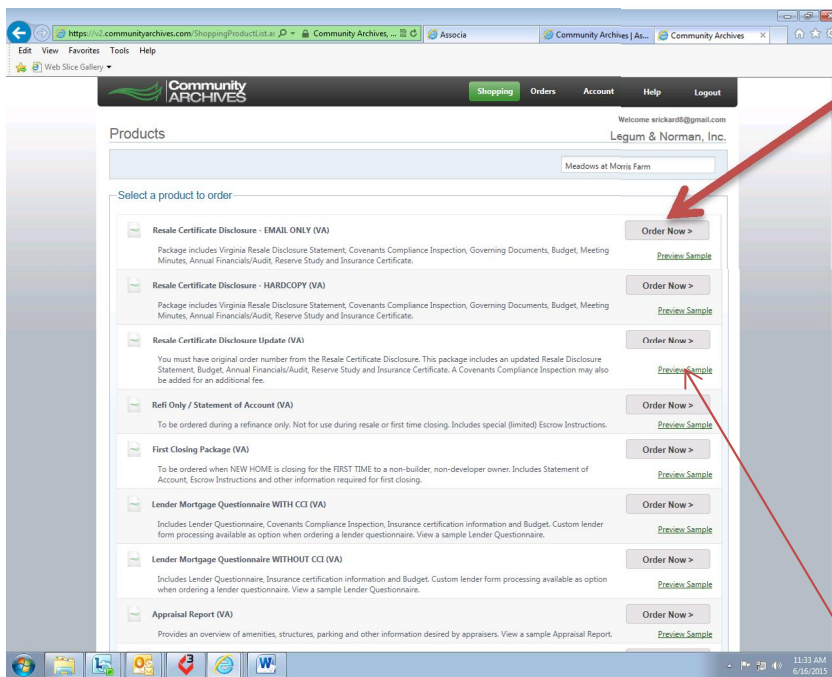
https://v2.communityarchives.com/ShoppingProductList.as Community Archives, ... Associa Community Archives | As... Community Archives

Edit View Favorites Tools Help

Web Slice Gallery

Community ARCHIVES

Shopping Orders Account Help Logout

Welcome srickard8@gmail.com

Products

Legum & Norman, Inc.

Meadows at Morris Farm

Select a product to order

Resale Certificate Disclosure - EMAIL ONLY (VA)

Order Now >

Package includes Virginia Resale Disclosure Statement, Covenants Compliance Inspection, Governing Documents, Budget, Meeting Minutes, Annual Financials/Audit, Reserve Study and Insurance Certificate.

Preview Sample

Resale Certificate Disclosure - HARDCOPY (VA)

Order Now >

Package includes Virginia Resale Disclosure Statement, Covenants Compliance Inspection, Governing Documents, Budget, Meeting Minutes, Annual Financials/Audit, Reserve Study and Insurance Certificate.

Preview Sample

Resale Certificate Disclosure Update (VA)

Order Now >

You must have original order number from the Resale Certificate Disclosure. This package includes an updated Resale Disclosure Statement, Budget, Annual Financials/Audit, Reserve Study and Insurance Certificate. A Covenants Compliance Inspection may also be added for an additional fee.

Preview Sample

Refi Only / Statement of Account (VA)

Order Now >

To be ordered during a refinance only. Not for use during resale or first time closing. Includes special (limited) Escrow Instructions.

Preview Sample

First Closing Package (VA)

Order Now >

To be ordered when NEW HOME is closing for the FIRST TIME to a non-builder, non-developer owner. Includes Statement of Account, Escrow Instructions and other information required for first closing.

Preview Sample

Lender Mortgage Questionnaire WITH CCI (VA)

Order Now >

Includes Lender Questionnaire, Covenants Compliance Inspection, Insurance certification information and Budget. Custom lender form processing available as option when ordering a lender questionnaire. View a sample Lender Questionnaire.

Preview Sample

Lender Mortgage Questionnaire WITHOUT CCI (VA)

Order Now >

Includes Lender Questionnaire, Insurance certification information and Budget. Custom lender form processing available as option when ordering a lender questionnaire. View a sample Lender Questionnaire.

Preview Sample

Appraisal Report (VA)

Order Now >

Provides an overview of amenities, structures, parking and other information desired by appraisers. View a sample Appraisal Report.

Preview Sample

11:33 AM
6/16/2015